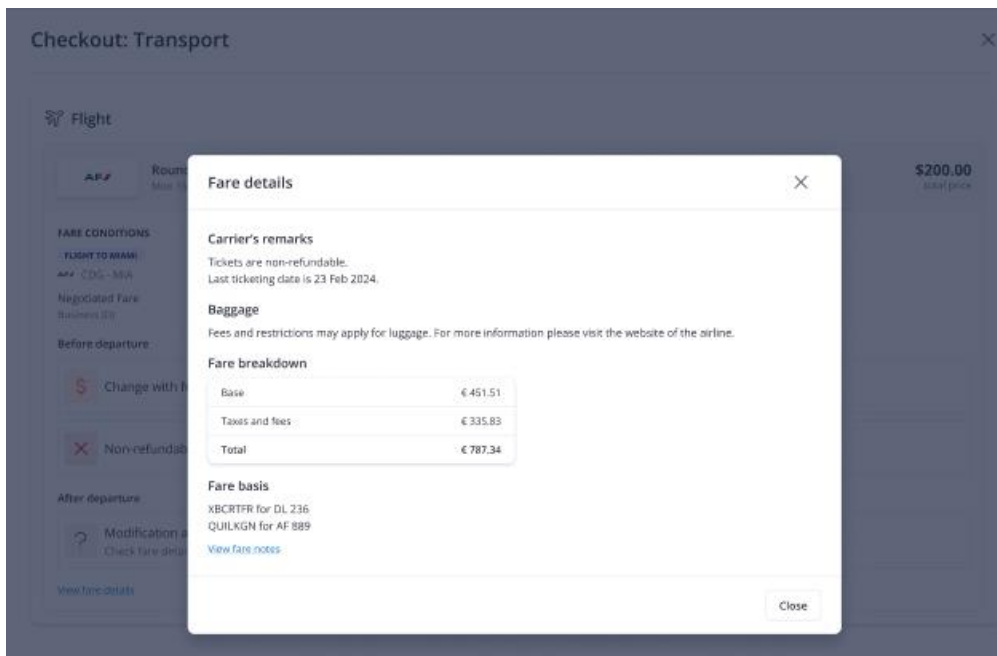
Checkout: Transport

Flight

AF

Roun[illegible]

$200.00
total price

FARE CONDITIONS
FLIGHT TO MIAMI
CDG - MIA
Negotiated Fare
Business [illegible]

Before departure

Change with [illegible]

Non-refundab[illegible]

After departure

Modification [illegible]
Check fare deta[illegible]

View fare details

Fare details

Carrier's remarks

Tickets are non-refundable.
Last ticketing date is 23 Feb 2024.

Baggage

Fees and restrictions may apply for luggage. For more information please visit the website of the airline.

Fare breakdown

| Base | € 451.51 |
|---|---|
| Taxes and fees | € 335.83 |
| Total | € 787.34 |

Fare basis

XBCRTFR for DL 236
QUILKGN for AF 889

View fare notes

Close